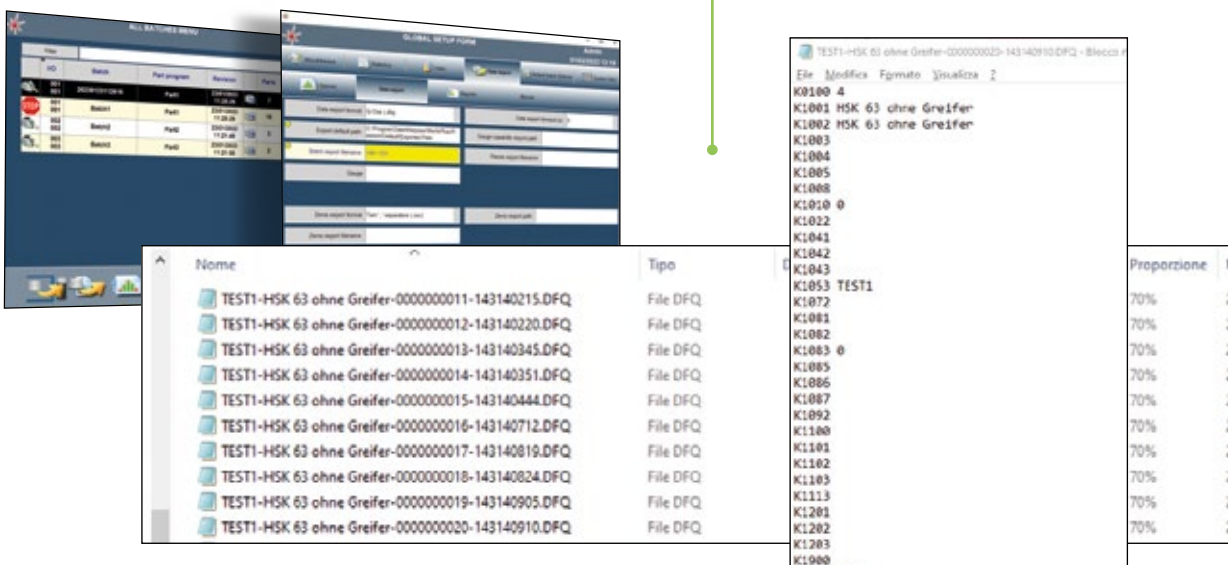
ALL BATCHES MENU

Filter

| I/O | Batch | Part program | Revision | Parts |
|---|---|---|---|---|
| 001 | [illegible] | Part1 | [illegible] | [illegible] |
| 001 | Batch1 | Part1 | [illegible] | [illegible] |
| 002 | Batch2 | Part2 | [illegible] | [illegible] |
| 002 | Batch3 | Part3 | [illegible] | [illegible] |

GLOBAL SETUP FORM

Date export format

Export default path

Batch export filename

Gauge

Zeros export format

Zeros export filename

Date export format

Gauge capable export path

Pieces export filename

Zeros export path

TEST1-HSK 63 ohne Greifer-0000000020-143140910.DFQ - Blocco n

File Modifica Formato Visualizza ?

K0100 4
K1001 HSK 63 ohne Greifer
K1002 HSK 63 ohne Greifer
K1003
K1004
K1005
K1008
K1010 0
K1022
K1041
K1042
K1043
K1053 TEST1
K1072
K1081
K1082
K1083 0
K1085
K1086
K1087
K1092
K1100
K1101
K1102
K1103
K1113
K1201
K1202
K1203
K1900

| Nome | Tipo | Proporzione |
|---|---|---|
| TEST1-HSK 63 ohne Greifer-0000000011-143140215.DFQ | File DFQ | 70% |
| TEST1-HSK 63 ohne Greifer-0000000012-143140220.DFQ | File DFQ | 70% |
| TEST1-HSK 63 ohne Greifer-0000000013-143140345.DFQ | File DFQ | 70% |
| TEST1-HSK 63 ohne Greifer-0000000014-143140351.DFQ | File DFQ | 70% |
| TEST1-HSK 63 ohne Greifer-0000000015-143140444.DFQ | File DFQ | 70% |
| TEST1-HSK 63 ohne Greifer-0000000016-143140712.DFQ | File DFQ | 70% |
| TEST1-HSK 63 ohne Greifer-0000000017-143140819.DFQ | File DFQ | 70% |
| TEST1-HSK 63 ohne Greifer-0000000018-143140824.DFQ | File DFQ | 70% |
| TEST1-HSK 63 ohne Greifer-0000000019-143140905.DFQ | File DFQ | 70% |
| TEST1-HSK 63 ohne Greifer-0000000020-143140910.DFQ | File DFQ | 70% |